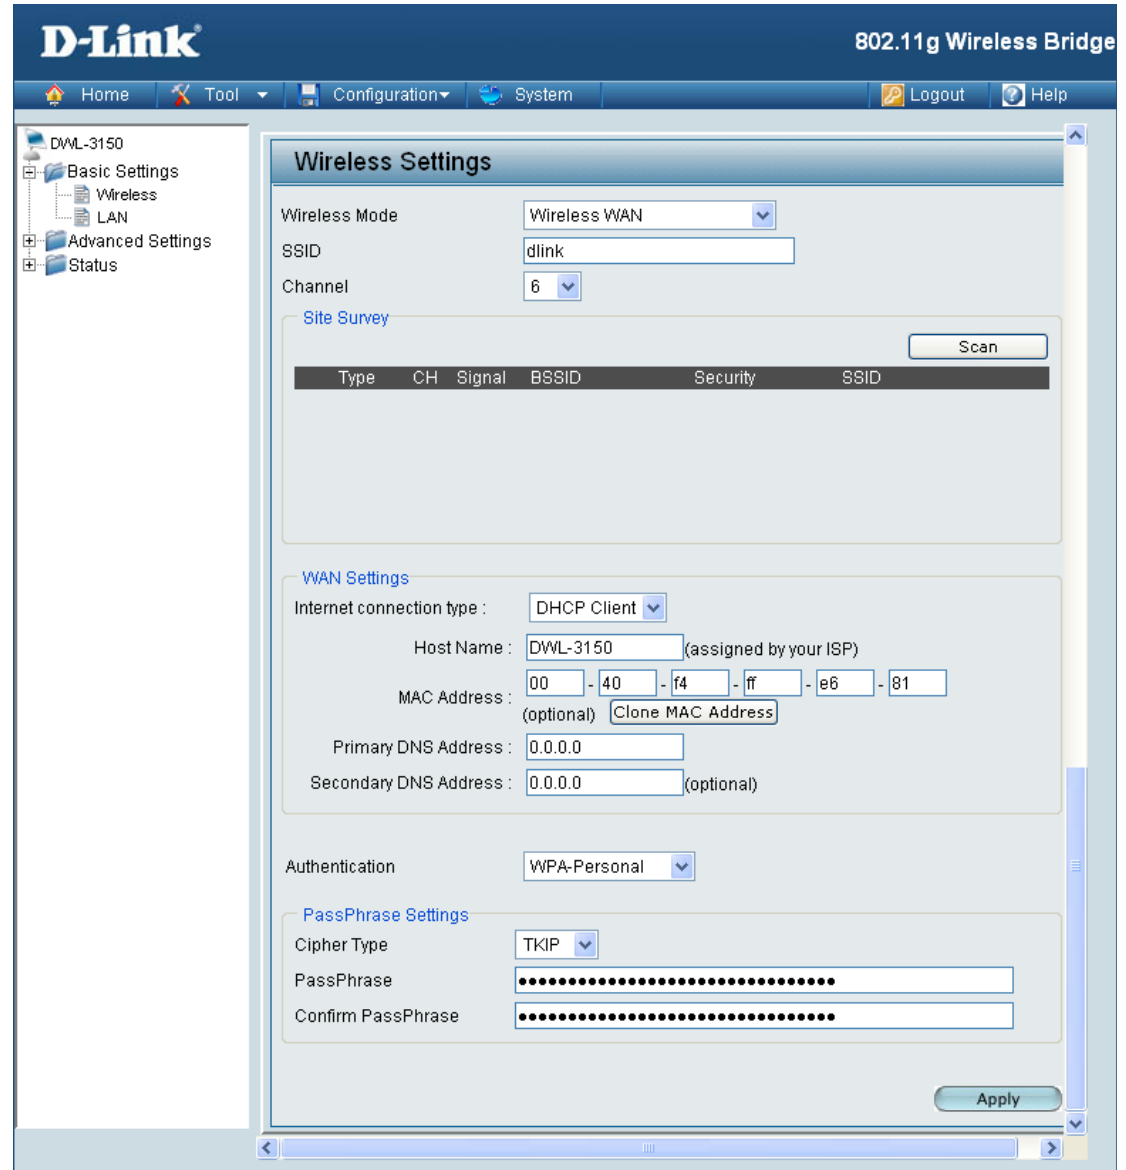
D-Link

802.11g Wireless Bridge

Home | Tool | Configuration | System | Logout | Help

DWL-3150
Basic Settings
Wireless
LAN
Advanced Settings
Status

Wireless Settings

Wireless Mode: Wireless WAN
SSID: dlink
Channel: 6

Site Survey

Scan

| Type | CH | Signal | BSSID | Security | SSID |
|---|---|---|---|---|---|

WAN Settings

Internet connection type : DHCP Client

Host Name : DWL-3150 (assigned by your ISP)

MAC Address : 00 - 40 - f4 - ff - e6 - 81
(optional) Clone MAC Address

Primary DNS Address : 0.0.0.0

Secondary DNS Address : 0.0.0.0 (optional)

Authentication: WPA-Personal

PassPhrase Settings

Cipher Type: TKIP
PassPhrase: ••••••••••••••••••••••••••••••••
Confirm PassPhrase: ••••••••••••••••••••••••••••••••

Apply